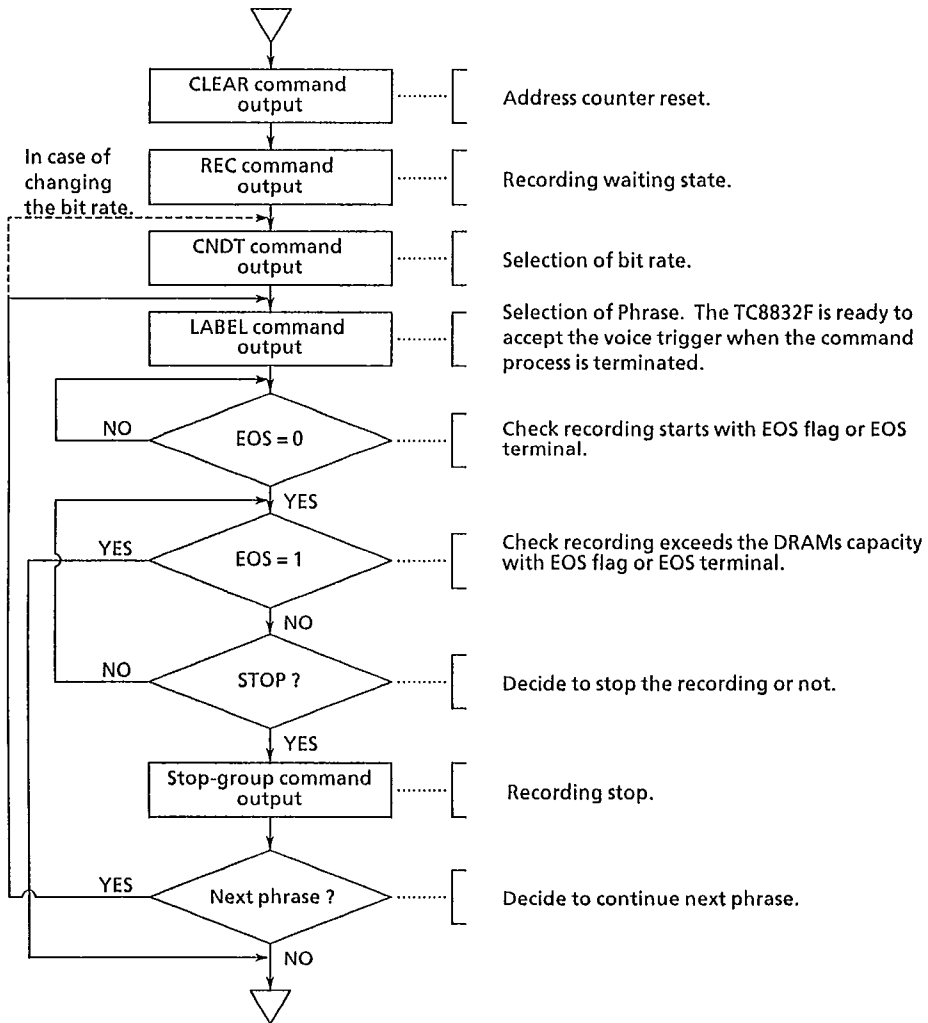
CLEAR command output

Address counter reset.

In case of changing the bit rate.

REC command output

Recording waiting state.

CNDT command output

Selection of bit rate.

LABEL command output

Selection of Phrase. The TC8832F is ready to accept the voice trigger when the command process is terminated.

NO

EOS = 0

Check recording starts with EOS flag or EOS terminal.

YES

YES

EOS = 1

Check recording exceeds the DRAMs capacity with EOS flag or EOS terminal.

NO

NO

STOP ?

Decide to stop the recording or not.

YES

Stop-group command output

Recording stop.

YES

Next phrase ?

Decide to continue next phrase.

NO